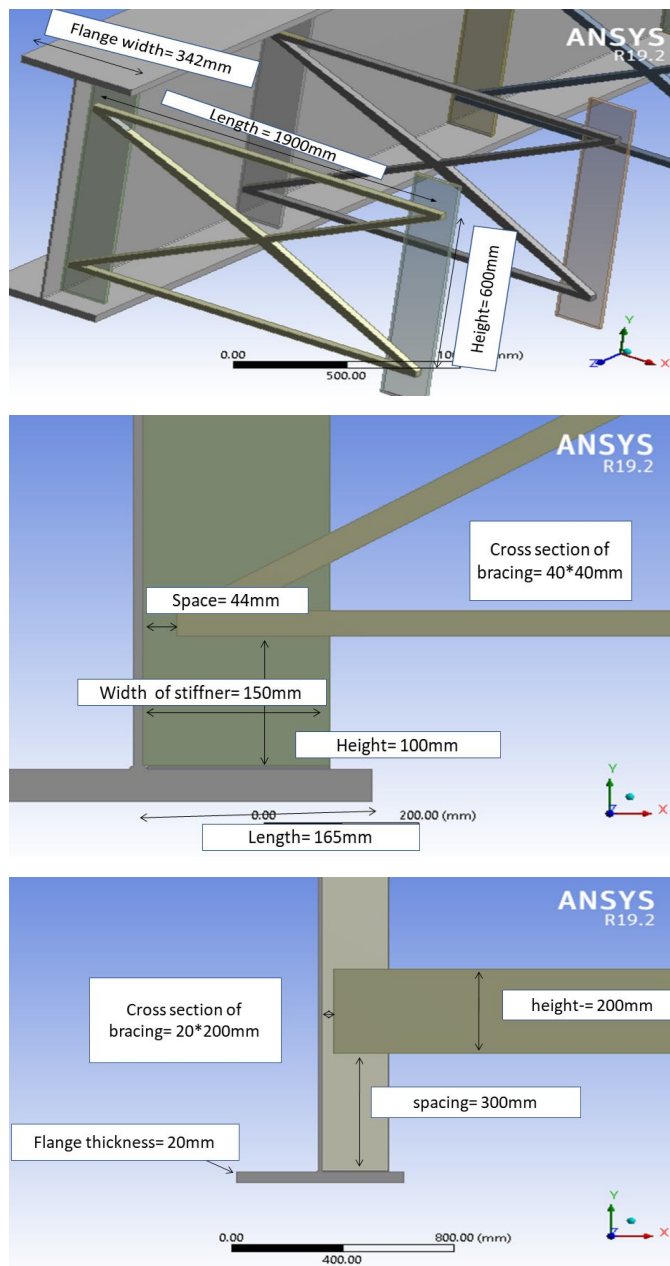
Flange width= 342mm

ANSYS
R19.2

Length = 1900mm

Height=600mm

0.00
500.00
10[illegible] (mm)

Y
Z
X

ANSYS
R19.2

Cross section of bracing= 40*40mm

Space= 44mm

Width of stiffner= 150mm

Height= 100mm

0.00
200.00 (mm)

Length= 165mm

Y
X

ANSYS
R19.2

Cross section of bracing= 20*200mm

height-= 200mm

spacing= 300mm

Flange thickness= 20mm

0.00
400.00
800.00 (mm)

Y
X